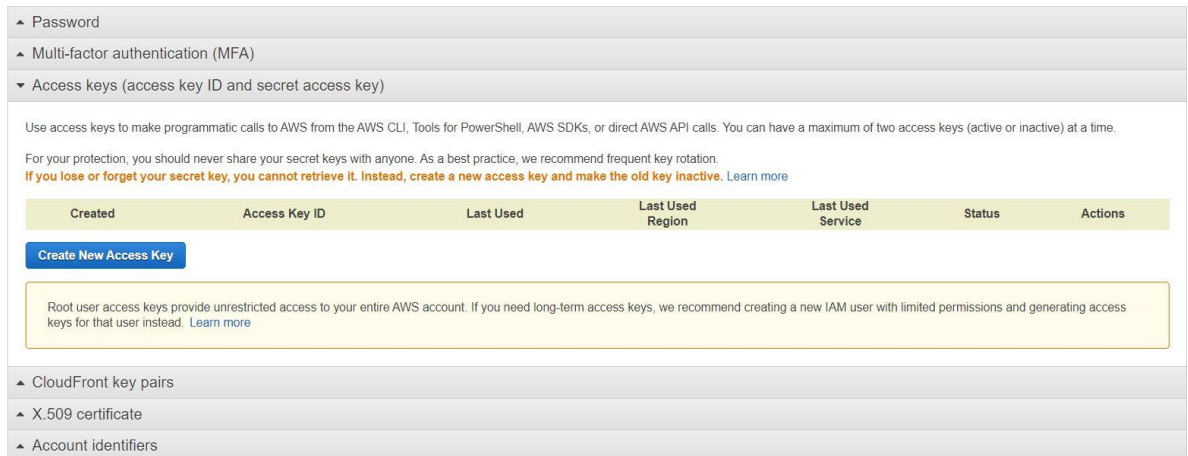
Password

Multi-factor authentication (MFA)

Access keys (access key ID and secret access key)

Use access keys to make programmatic calls to AWS from the AWS CLI, Tools for PowerShell, AWS SDKs, or direct AWS API calls. You can have a maximum of two access keys (active or inactive) at a time.

For your protection, you should never share your secret keys with anyone. As a best practice, we recommend frequent key rotation.
If you lose or forget your secret key, you cannot retrieve it. Instead, create a new access key and make the old key inactive. Learn more

| Created | Access Key ID | Last Used | Last Used Region | Last Used Service | Status | Actions |
|---|---|---|---|---|---|---|

Create New Access Key

Root user access keys provide unrestricted access to your entire AWS account. If you need long-term access keys, we recommend creating a new IAM user with limited permissions and generating access keys for that user instead. Learn more

CloudFront key pairs

X.509 certificate

Account identifiers